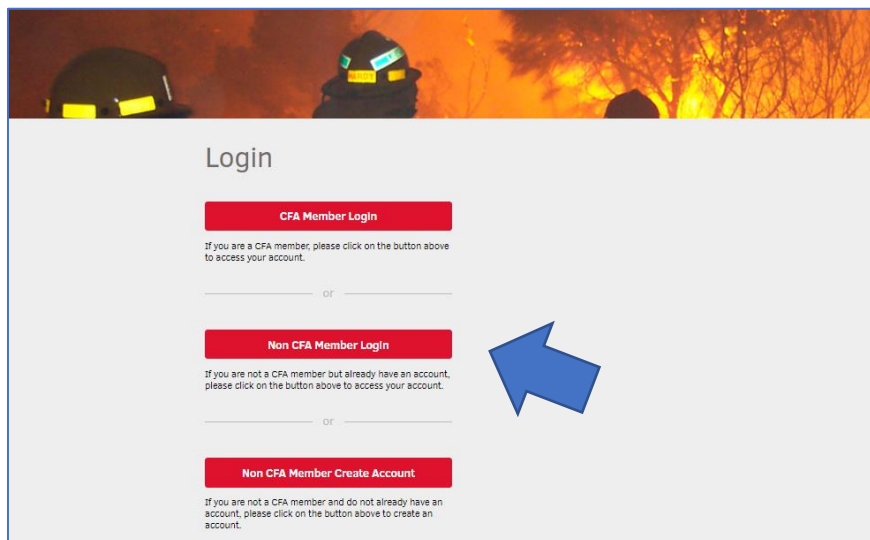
Login

CFA Member Login

If you are a CFA member, please click on the button above to access your account.

or

Non CFA Member Login

If you are not a CFA member but already have an account, please click on the button above to access your account.

or

Non CFA Member Create Account

If you are not a CFA member and do not already have an account, please click on the button above to create an account.